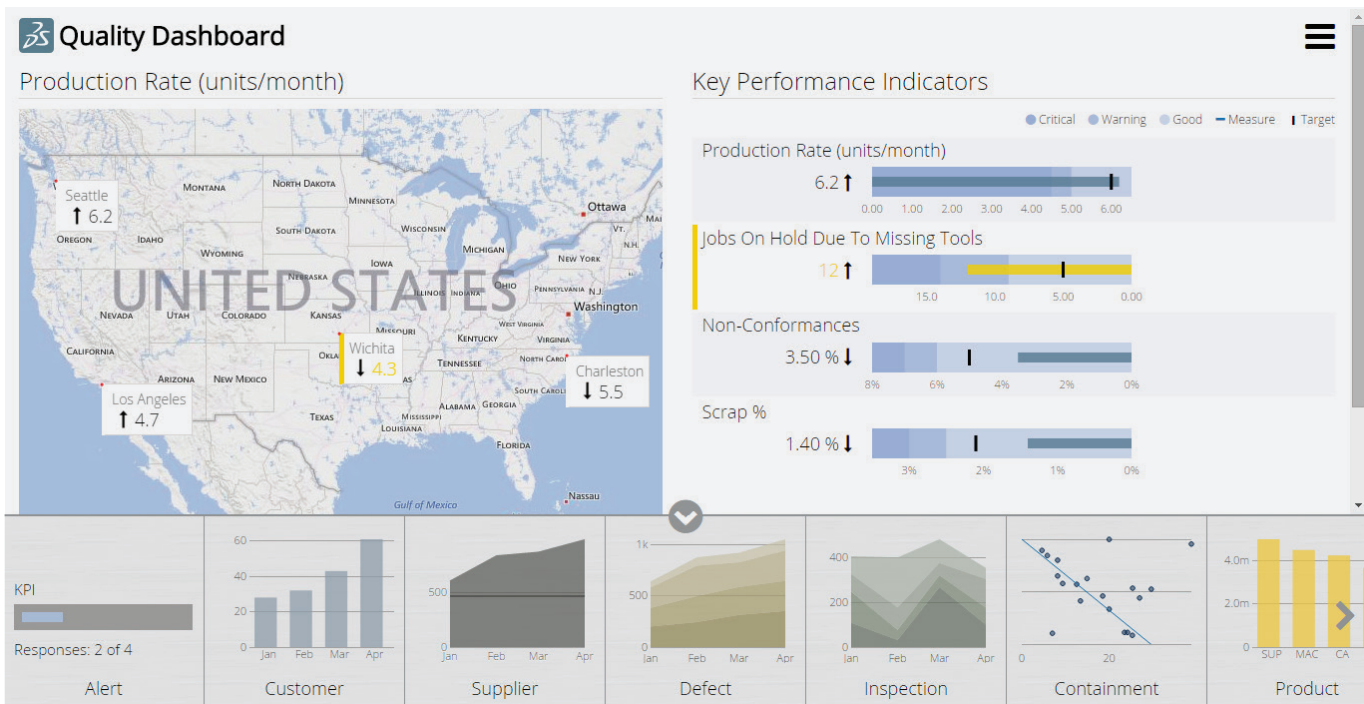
Quality Dashboard

Production Rate (units/month)

Seattle
↑ 6.2
MONTANA
NORTH DAKOTA
MINNESOTA
Ottawa
OREGON
IDAHO
SOUTH DAKOTA
WISCONSIN
VT
N.H.
WYOMING
MICHIGAN
NEW YORK
IOWA
NEBRASKA
UNITED STATES
ILLINOIS
INDIANA
OHIO
PENNSYLVANIA
N.J.
Washington
NEVADA
UTAH
COLORADO
KANSAS
MISSOURI
WEST VIRGINIA
VIRGINIA
KENTUCKY
CALIFORNIA
OKLA
Wichita
↓ 4.3
TENNESSEE
NORTH CAROLINA
Charleston
↓ 5.5
ARIZONA
NEW MEXICO
SOUTH CAROLINA
Los Angeles
↑ 4.7
TEXAS
MISSISSIPPI
ALABAMA
GEORGIA
LOUISIANA
FLORIDA
Gulf of Mexico
Nassau

Key Performance Indicators

Critical Warning Good Measure Target

Production Rate (units/month)
6.2 ↑
0.00 1.00 2.00 3.00 4.00 5.00 6.00

Jobs On Hold Due To Missing Tools
12 ↑
15.0 10.0 5.00 0.00

Non-Conformances
3.50 % ↓
8% 6% 4% 2% 0%

Scrap %
1.40 % ↓
3% 2% 1% 0%

KPI
Responses: 2 of 4
Alert

60 40 20 0
Jan Feb Mar Apr
Customer

500
Jan Feb Mar Apr
Supplier

1k 500 0
Jan Feb Mar Apr
Defect

400 200 0
Jan Feb Mar Apr
Inspection

0 20
Containment

4.0m 2.0m 0
SUP MAC CA
Product